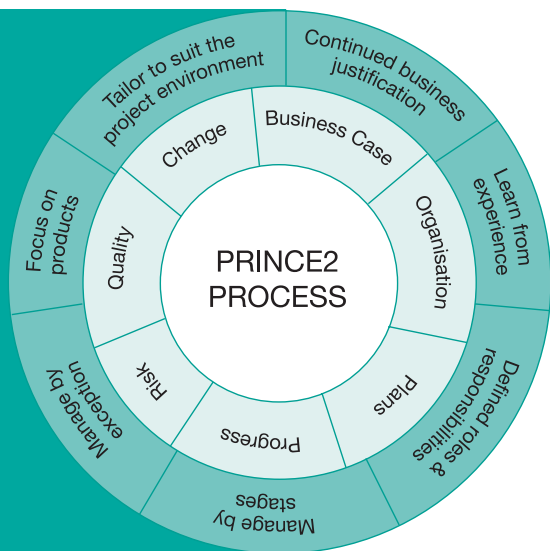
PRINCE2 PROCESS

Business Case

Organisation

Plans

Progress

Risk

Quality

Change

Continued business justification

Learn from experience

Defined roles & responsibilities

Manage by stages

Manage by exception

Focus on products

Tailor to suit the project environment